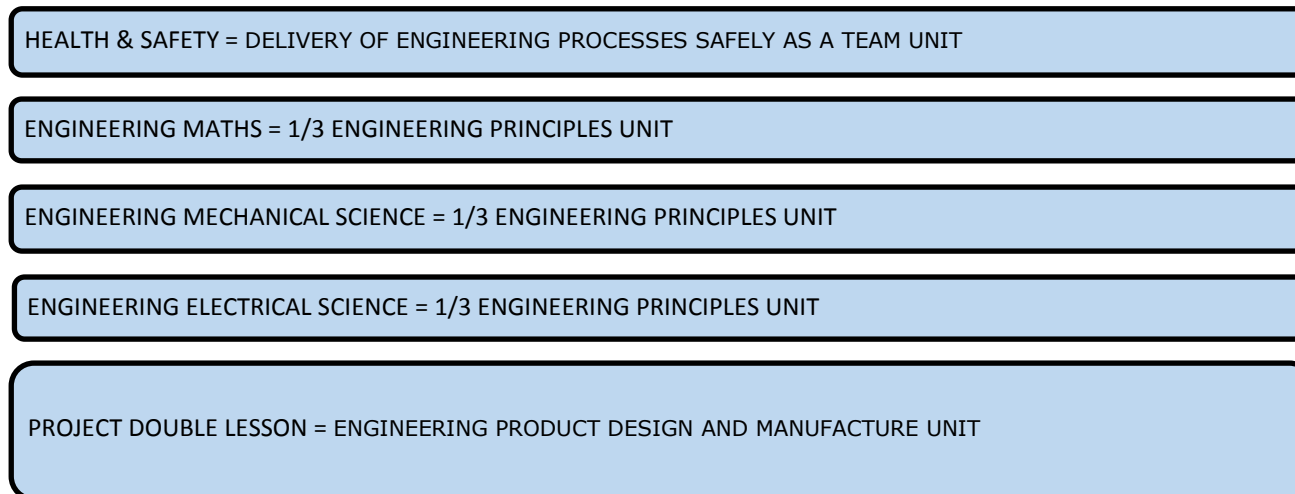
HEALTH & SAFETY = DELIVERY OF ENGINEERING PROCESSES SAFELY AS A TEAM UNIT

ENGINEERING MATHS = 1/3 ENGINEERING PRINCIPLES UNIT

ENGINEERING MECHANICAL SCIENCE = 1/3 ENGINEERING PRINCIPLES UNIT

ENGINEERING ELECTRICAL SCIENCE = 1/3 ENGINEERING PRINCIPLES UNIT

PROJECT DOUBLE LESSON = ENGINEERING PRODUCT DESIGN AND MANUFACTURE UNIT